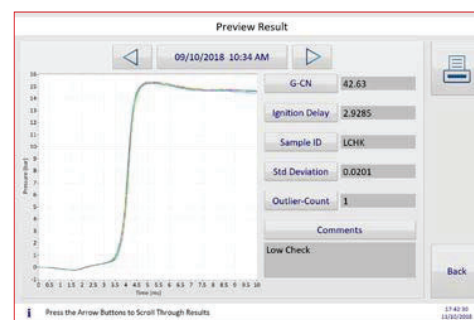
Preview Result

09/10/2018 10:34 AM

16
15
14
13
12
11
10
9
8
7
6
5
4
3
2
1
0

Pressure (bar)

0 0.5 1 1.5 2 2.5 3 3.5 4 4.5 5 5.5 6 6.5 7 7.5 8 8.5 9 9.5 10

Time (ms)

| | |
|---|---|
| G-CN | 42.63 |
| Ignition Delay | 2.9285 |
| Sample ID | LCHK |
| Std Deviation | 0.0201 |
| Outlier-Count | 1 |

Comments

Low Check

Back

Press the Arrow Buttons to Scroll Through Results

17:42:30
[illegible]